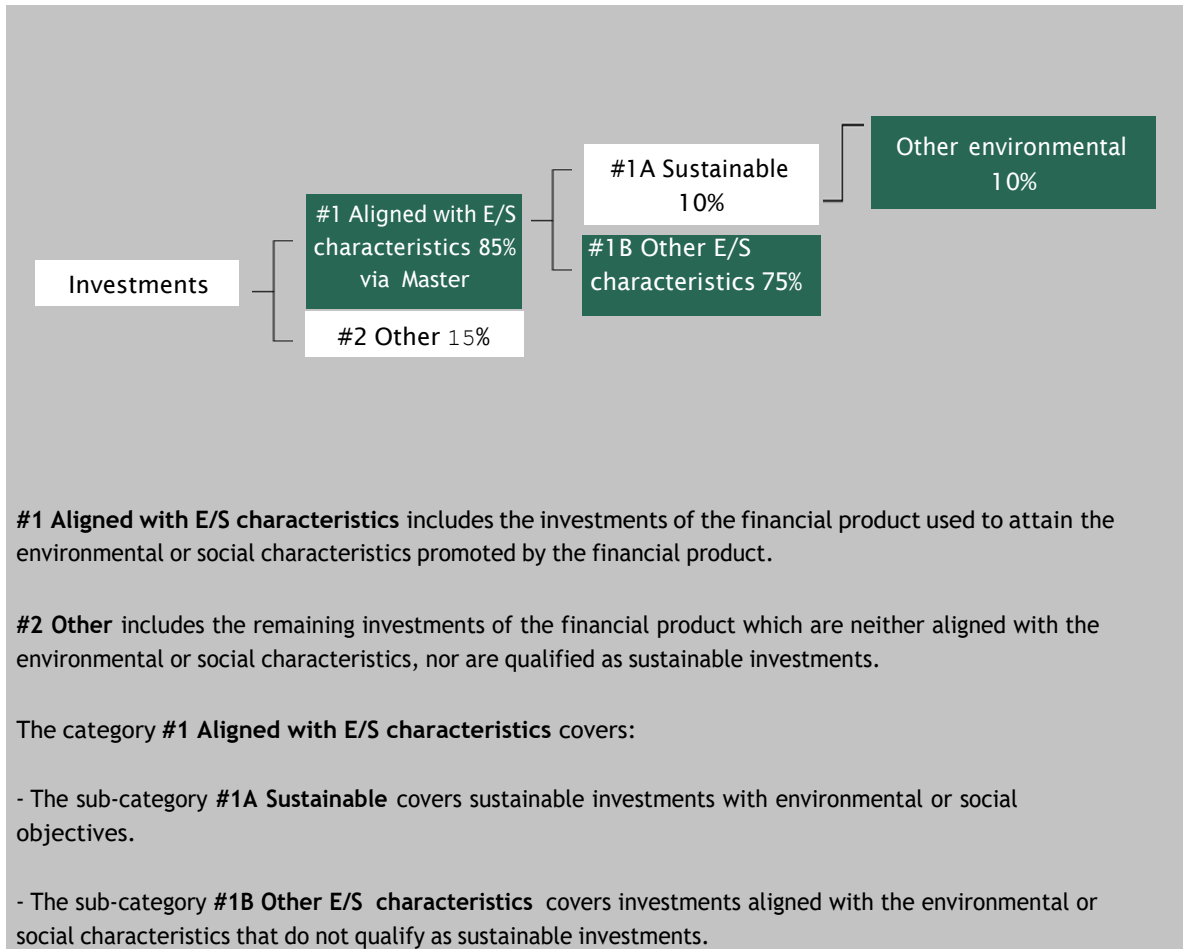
Investments

#1 Aligned with E/S characteristics 85% via Master

#2 Other 15%

#1A Sustainable 10%

#1B Other E/S characteristics 75%

Other environmental 10%

**#1 Aligned with E/S characteristics** includes the investments of the financial product used to attain the environmental or social characteristics promoted by the financial product.

**#2 Other** includes the remaining investments of the financial product which are neither aligned with the environmental or social characteristics, nor are qualified as sustainable investments.

The category **#1 Aligned with E/S characteristics** covers:

- The sub-category **#1A Sustainable** covers sustainable investments with environmental or social objectives.

- The sub-category **#1B Other E/S characteristics** covers investments aligned with the environmental or social characteristics that do not qualify as sustainable investments.